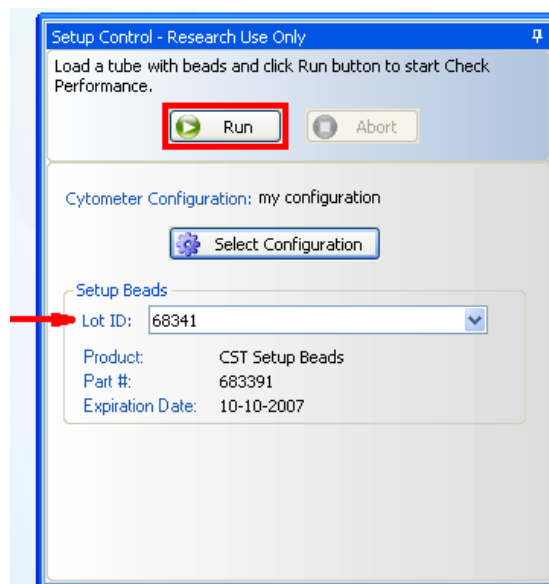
Setup Control - Research Use Only

Load a tube with beads and click Run button to start Check Performance.

Run

Abort

Cytometer Configuration: my configuration

Select Configuration

Setup Beads

Lot ID: 68341

Product: CST Setup Beads

Part #: 683391

Expiration Date: 10-10-2007